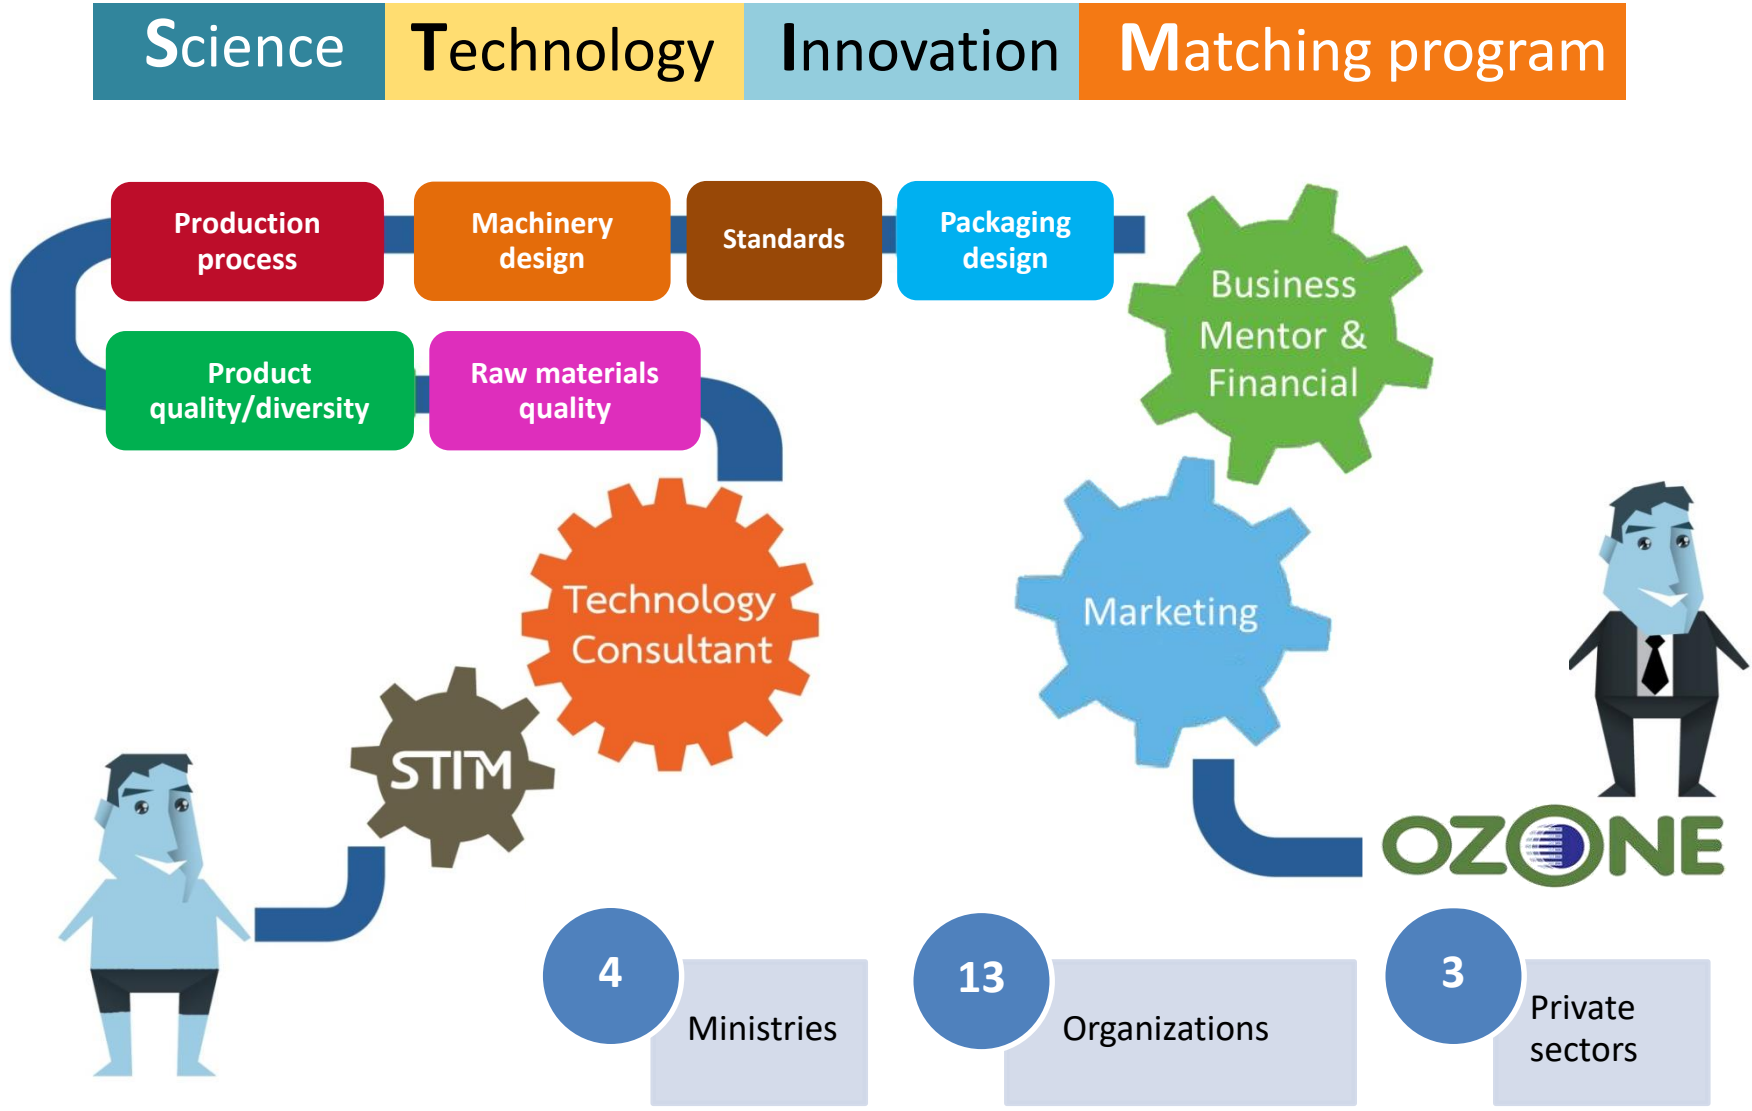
Science Technology Innovation Matching program

Production process

Machinery design

Standards

Packaging design

Business Mentor & Financial

Product quality/diversity

Raw materials quality

Technology Consultant

Marketing

STIM

OZONE

4 Ministries

13 Organizations

3 Private sectors